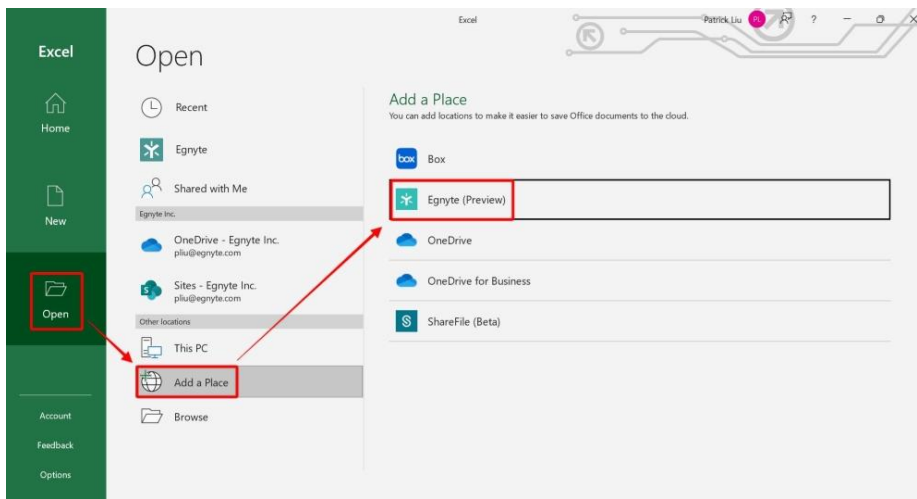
Excel

Home

New

Open

Account

Feedback

Options

Excel

Patrick Liu PL ? – ☐ ×

Open

Recent

Egnyte

Shared with Me

Egnyte Inc.

OneDrive - Egnyte Inc.
pliu@egnyte.com

Sites - Egnyte Inc.
pliu@egnyte.com

Other locations

This PC

Add a Place

Browse

Add a Place
You can add locations to make it easier to save Office documents to the cloud.

box Box

Egnyte (Preview)

OneDrive

OneDrive for Business

ShareFile (Beta)